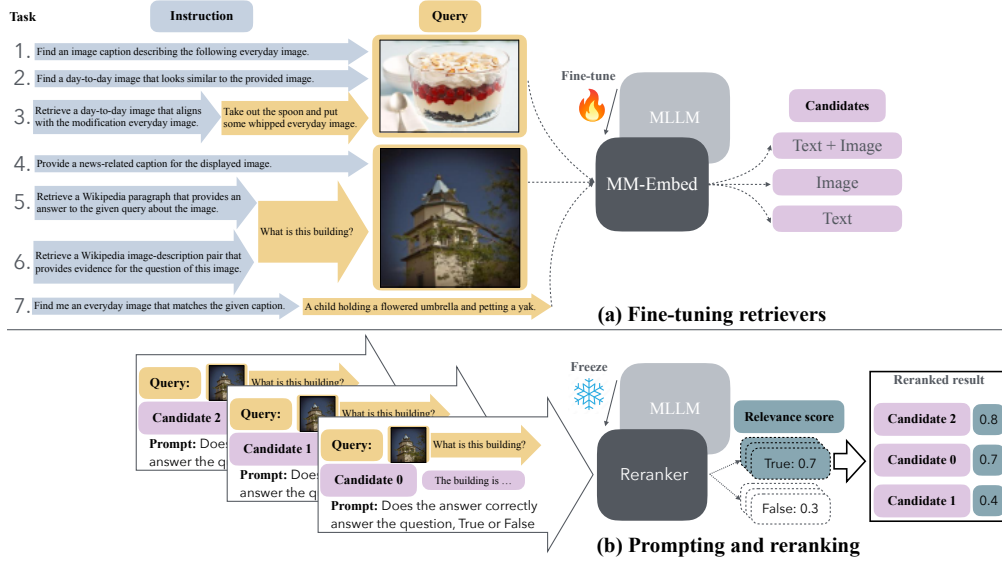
Task

Instruction

Query

1. Find an image caption describing the following everyday image.

2. Find a day-to-day image that looks similar to the provided image.

3. Retrieve a day-to-day image that aligns with the modification everyday image.

Take out the spoon and put some whipped everyday image.

4. Provide a news-related caption for the displayed image.

5. Retrieve a Wikipedia paragraph that provides an answer to the given query about the image.

What is this building?

6. Retrieve a Wikipedia image-description pair that provides evidence for the question of this image.

7. Find me an everyday image that matches the given caption.

A child holding a flowered umbrella and petting a yak.

Fine-tune

MLLM

MM-Embed

Candidates

Text + Image

Image

Text

(a) Fine-tuning retrievers

Query:

What is this building?

Candidate 2

Prompt: Does answer the q

Query:

What is this building?

Candidate 1

Prompt: Does answer the q

Query:

What is this building?

Candidate 0

The building is ...

Prompt: Does the answer correctly answer the question, True or False

Freeze

MLLM

Reranker

Relevance score

True: 0.7

False: 0.3

Reranked result

Candidate 2 | 0.8

Candidate 0 | 0.7

Candidate 1 | 0.4

(b) Prompting and reranking